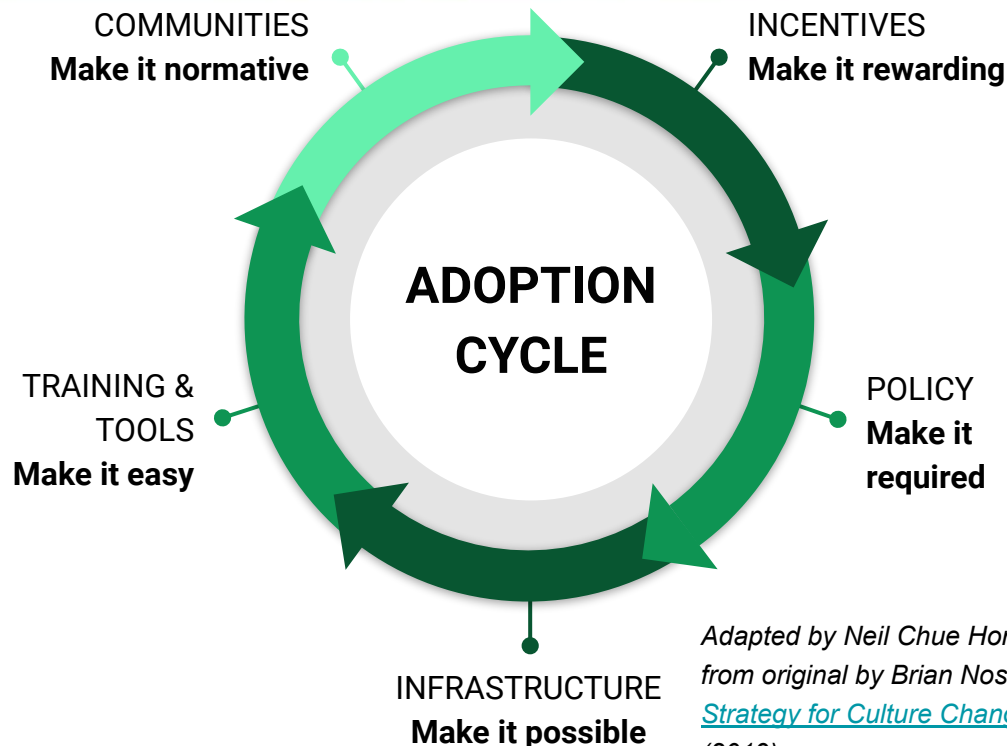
COMMUNITIES
**Make it normative**

INCENTIVES
**Make it rewarding**

ADOPTION CYCLE

TRAINING & TOOLS
**Make it easy**

POLICY
**Make it required**

INFRASTRUCTURE
**Make it possible**

*Adapted by Neil Chue Hon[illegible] from original by Brian Nos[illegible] Strategy for Culture Chan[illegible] ([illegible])*